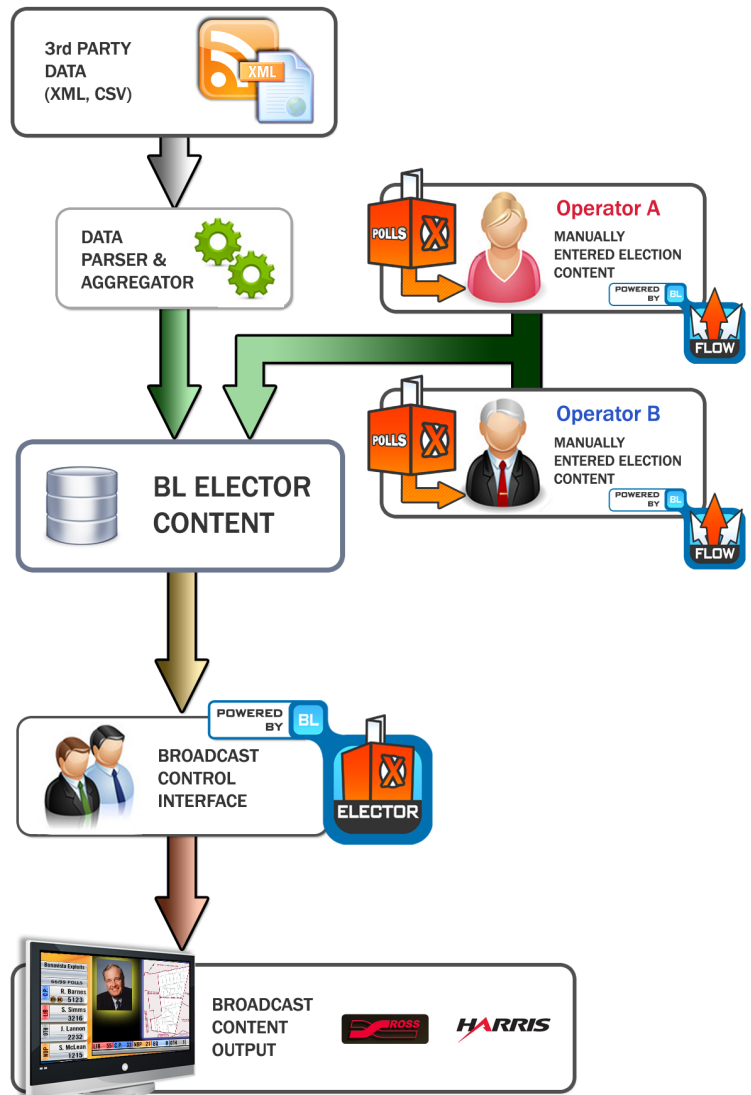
3rd PARTY DATA (XML, CSV)

XML

DATA PARSER & AGGREGATOR

POLLS

Operator A

MANUALLY ENTERED ELECTION CONTENT

POWERED BY BL

FLOW

POLLS

Operator B

MANUALLY ENTERED ELECTION CONTENT

POWERED BY BL

FLOW

BL ELECTOR CONTENT

POWERED BY BL

BROADCAST CONTROL INTERFACE

ELECTOR

Bonavista Exploits

R. Barnes 5123

S. Simms 3216

J. Lannon 2232

S. McLean 1215

BROADCAST CONTENT OUTPUT

ROSS

HARRIS